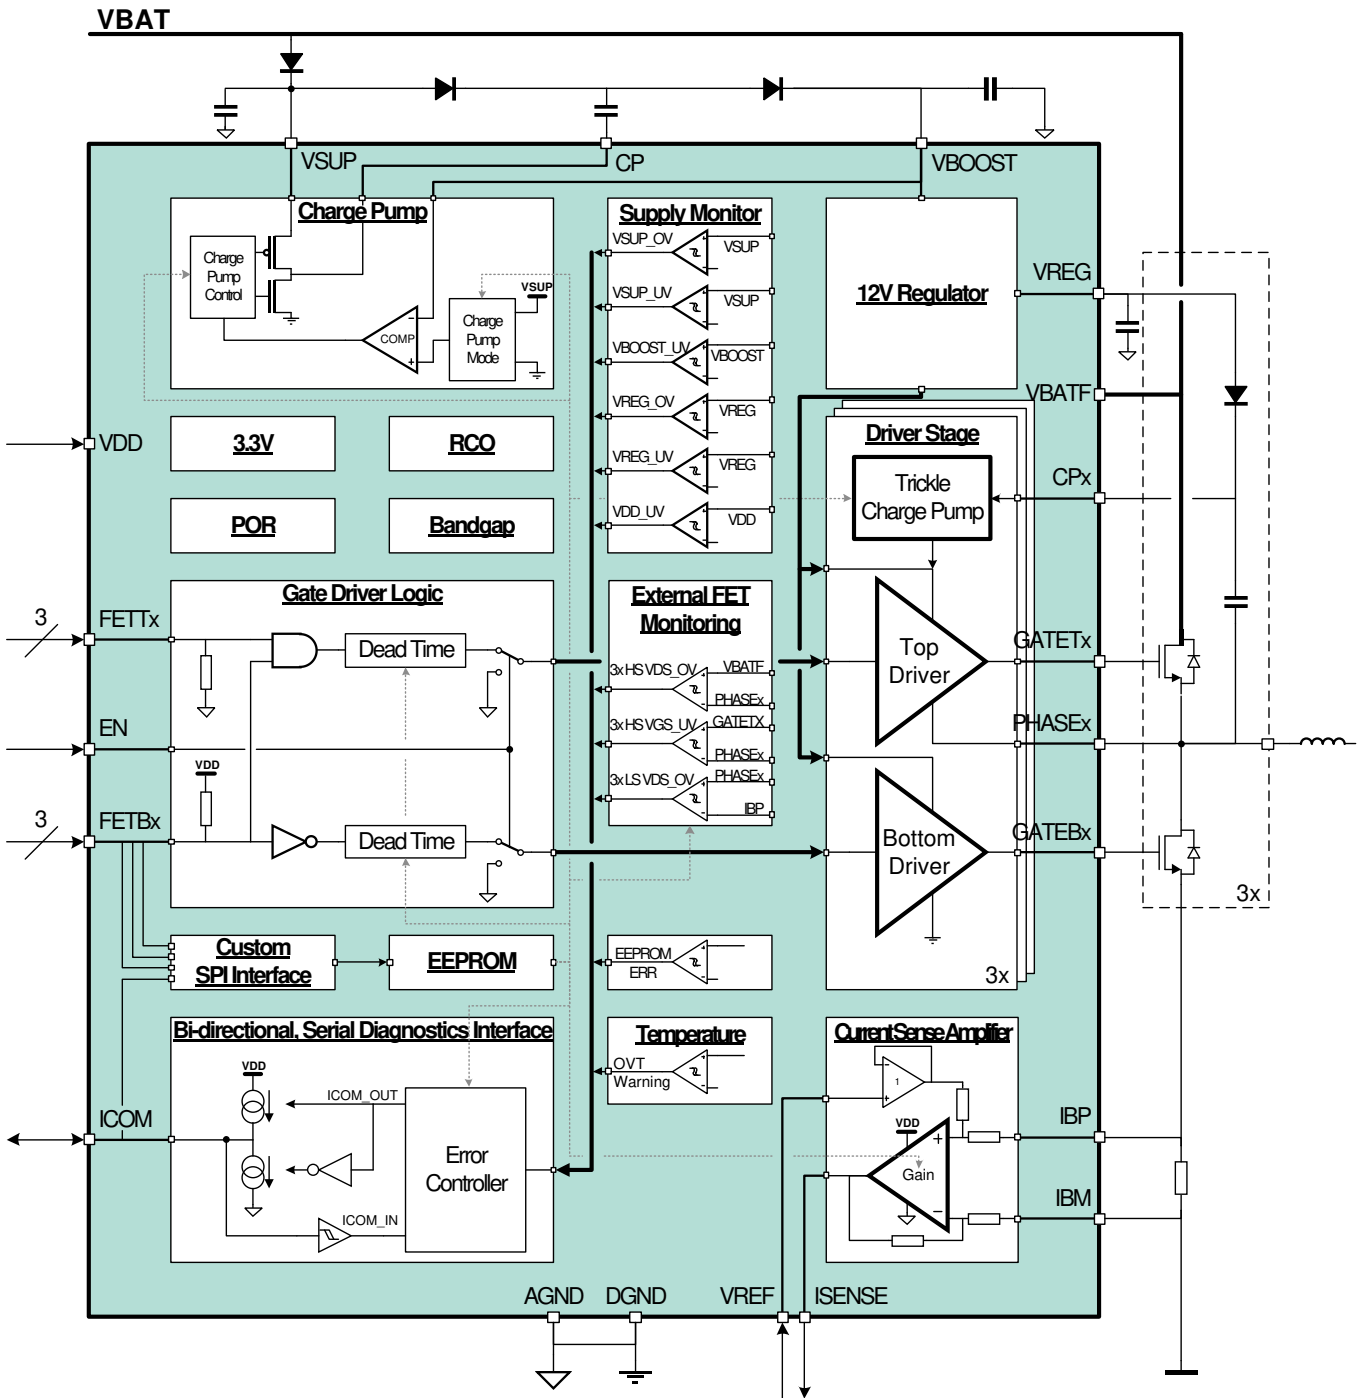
VBAT

VSUP
CP
VBOOST

Charge Pump
Charge Pump Control
COMP
VSUP
Charge Pump Mode

Supply Monitor
VSUP_OV
VSUP
VSUP_UV
VSUP
VBOOST_UV
VBOOST
VREG_OV
VREG
VREG_UV
VREG
VDD_UV
VDD

12V Regulator
VREG
VBATF

VDD
3.3V
RCO
POR
Bandgap

Driver Stage
Trickle Charge Pump
CPx

Gate Driver Logic
3
FETTx
Dead Time
EN
VDD
3
FETBx
Dead Time

External FET Monitoring
3x HS VDS_OV
VBATF
PHASEx
3x HS VGS_UV
GATETX
PHASEx
3x LS VDS_OV
PHASEx
IBP

Top Driver
GATETx
PHASEx
Bottom Driver
GATEBx
3x
3x

Custom SPI Interface
EEPROM
EEPROM ERR

Bi-directional, Serial Diagnostics Interface
VDD
ICOM_OUT
ICOM
ICOM_IN
Error Controller

Temperature
OVT Warning

Current Sense Amplifier
VDD
Gain
IBP
IBM

AGND
DGND
VREF
ISENSE